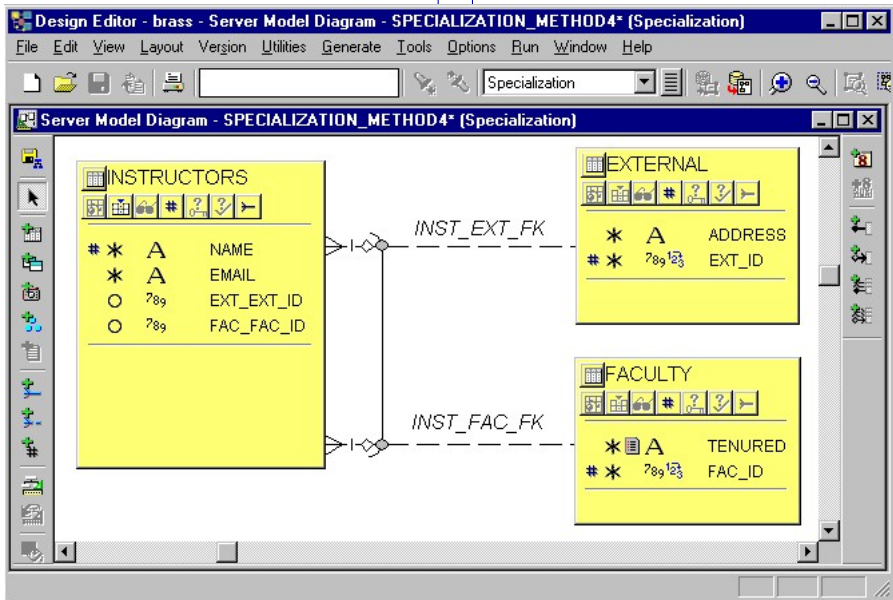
Design Editor - brass - Server Model Diagram - SPECIALIZATION_METHOD4* (Specialization)

File Edit View Layout Version Utilities Generate Tools Options Run Window Help

Specialization

Server Model Diagram - SPECIALIZATION_METHOD4* (Specialization)

INSTRUCTORS
# * A NAME
* A EMAIL
O 789 EXT_EXT_ID
O 789 FAC_FAC_ID

INST_EXT_FK

EXTERNAL
* A ADDRESS
# * 789 123 EXT_ID

INST_FAC_FK

FACULTY
* A TENURED
# * 789 123 FAC_ID